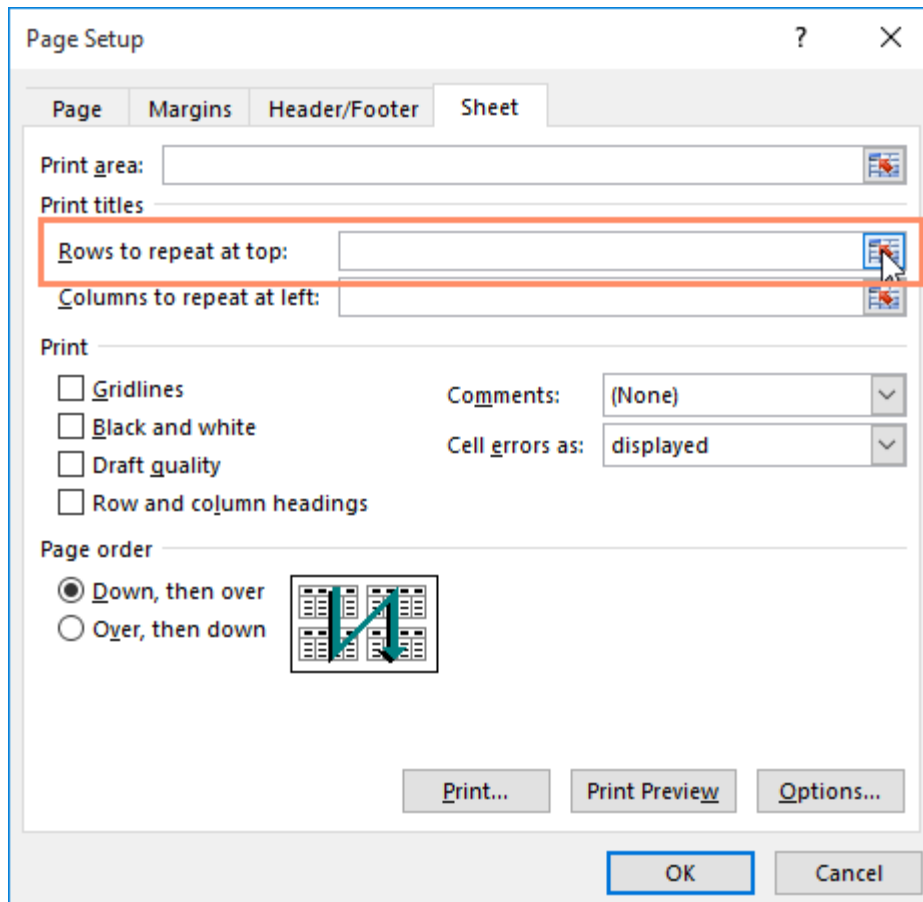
Page Setup

?

X

Page

Margins

Header/Footer

Sheet

Print area:

Print titles

Rows to repeat at top:

Columns to repeat at left:

Print

Gridlines

Black and white

Draft quality

Row and column headings

Comments:

(None)

Cell errors as:

displayed

Page order

Down, then over

Over, then down

Print...

Print Preview

Options...

OK

Cancel